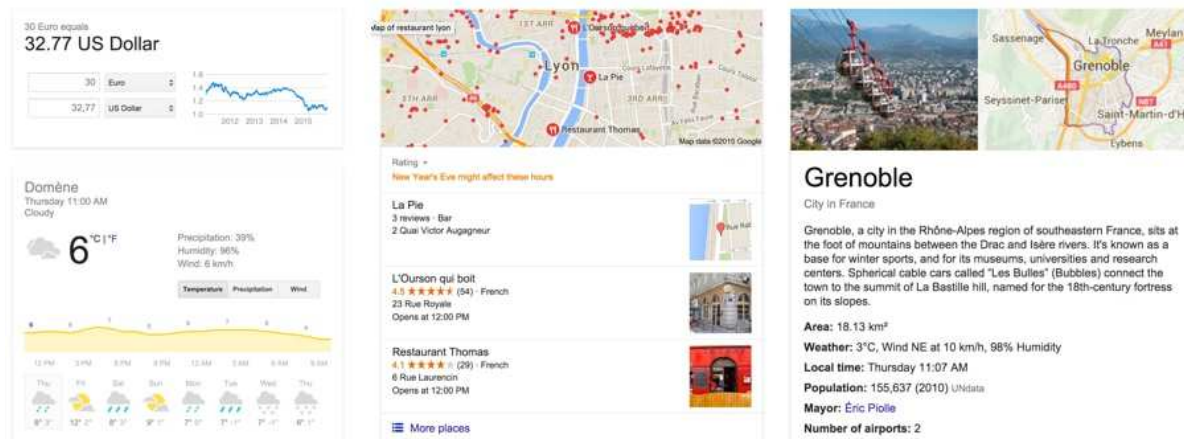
30 Euro equals
32.77 US Dollar

| 30 | Euro |
|---|---|
| 32,77 | US Dollar |

1.6
1.4
1.2
1.0
2012 2013 2014 2015

Domène
Thursday 11:00 AM
Cloudy

6 °C | °F

Precipitation: 39%
Humidity: 96%
Wind: 6 km/h

Temperature Precipitation Wind

12 PM 3 PM 6 PM 9 PM 12 AM 3 AM 6 AM 9 AM

Thu Fri Sat Sun Mon Tue Wed Thu
8° 3° 12° 2° 8° 3° 9° 1° 7° 0° 7° 1° 7° -1° 8° 3°

Map of restaurant lyon
1ST ARR
L'Ourson qui boit
Lyon
La Pie
2ND ARR
5TH ARR
3RD ARR
Restaurant Thomas
Map data ©2015 Google

Rating
New Year's Eve might affect these hours

La Pie
3 reviews · Bar
2 Quai Victor Augagneur

L'Ourson qui boit
4.5 ★★★★★ (54) · French
23 Rue Royale
Opens at 12:00 PM

Restaurant Thomas
4.1 ★★★★ (29) · French
6 Rue Laurencin
Opens at 12:00 PM

More places

Sassenage
La Tronche
Meylan
Grenoble
Seyssinet-Pariset
Saint-Martin-d'H
Eybens

Grenoble
City in France

Grenoble, a city in the Rhône-Alpes region of southeastern France, sits at the foot of mountains between the Drac and Isère rivers. It's known as a base for winter sports, and for its museums, universities and research centers. Spherical cable cars called "Les Bulles" (Bubbles) connect the town to the summit of La Bastille hill, named for the 18th-century fortress on its slopes.

Area: 18.13 km²
Weather: 3°C, Wind NE at 10 km/h, 98% Humidity
Local time: Thursday 11:07 AM
Population: 155,637 (2010) UNdata
Mayor: Éric Piolle
Number of airports: 2